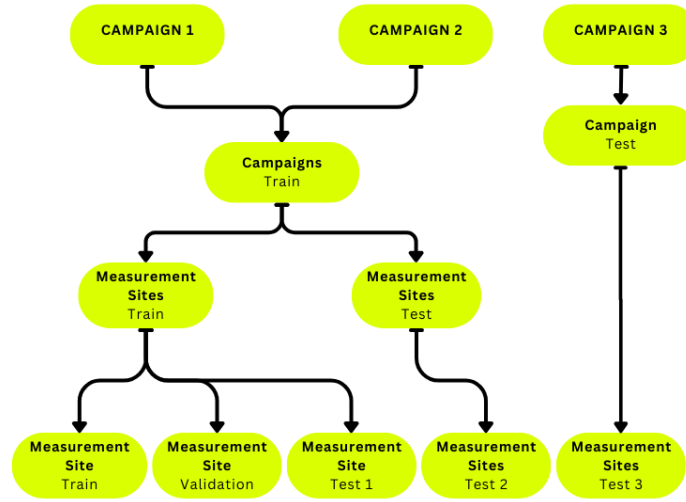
CAMPAIGN 1

CAMPAIGN 2

CAMPAIGN 3

Campaigns
Train

Campaign
Test

Measurement Sites
Train

Measurement Sites
Test

Measurement Site
Train

Measurement Site
Validation

Measurement Site
Test 1

Measurement Sites
Test 2

Measurement Sites
Test 3